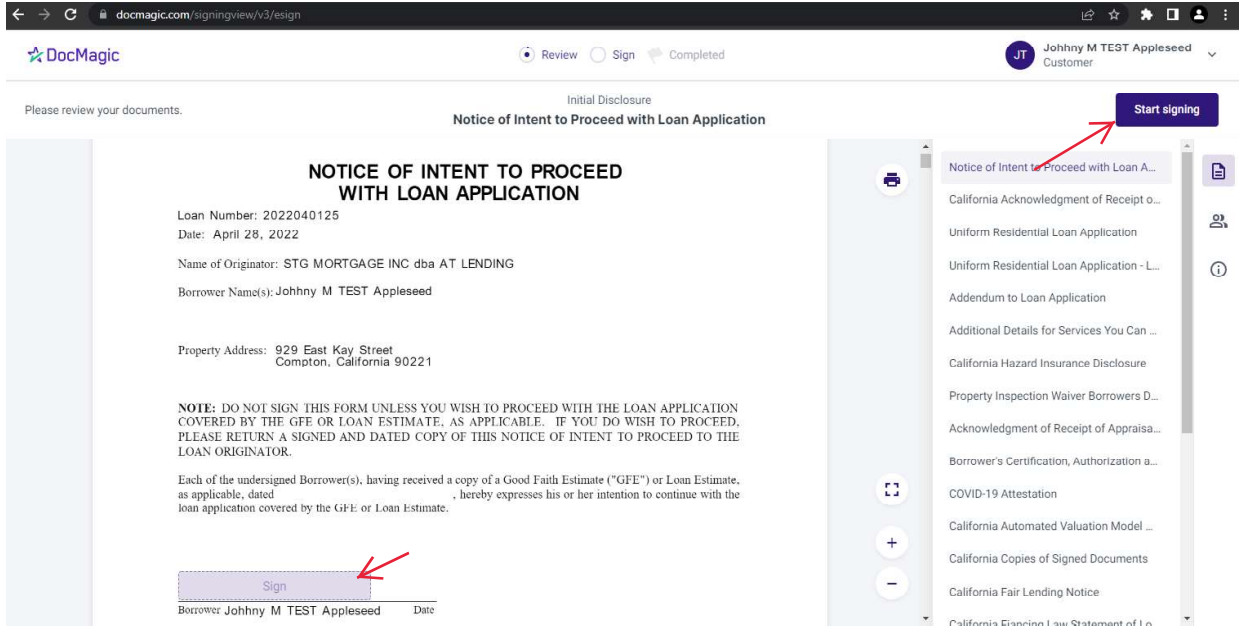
docmagic.com/signingview/v3/esign

DocMagic

Review Sign Completed

JT Johhny M TEST Appleseed
Customer

Please review your documents.

Initial Disclosure
Notice of Intent to Proceed with Loan Application

Start signing

NOTICE OF INTENT TO PROCEED WITH LOAN APPLICATION

Loan Number: 2022040125
Date: April 28, 2022

Name of Originator: STG MORTGAGE INC dba AT LENDING

Borrower Name(s): Johhny M TEST Appleseed

Property Address: 929 East Kay Street
Compton, California 90221

NOTE: DO NOT SIGN THIS FORM UNLESS YOU WISH TO PROCEED WITH THE LOAN APPLICATION COVERED BY THE GFE OR LOAN ESTIMATE, AS APPLICABLE. IF YOU DO WISH TO PROCEED, PLEASE RETURN A SIGNED AND DATED COPY OF THIS NOTICE OF INTENT TO PROCEED TO THE LOAN ORIGINATOR.

Each of the undersigned Borrower(s), having received a copy of a Good Faith Estimate ("GFE") or Loan Estimate, as applicable, dated , hereby expresses his or her intention to continue with the loan application covered by the GFE or Loan Estimate.

Sign

Borrower Johhny M TEST Appleseed Date

Notice of Intent to Proceed with Loan A...
California Acknowledgment of Receipt o...
Uniform Residential Loan Application
Uniform Residential Loan Application - L...
Addendum to Loan Application
Additional Details for Services You Can ...
California Hazard Insurance Disclosure
Property Inspection Waiver Borrowers D...
Acknowledgment of Receipt of Appraisa...
Borrower's Certification, Authorization a...
COVID-19 Attestation
California Automated Valuation Model ...
California Copies of Signed Documents
California Fair Lending Notice
California Financing Law Statement of Lo...